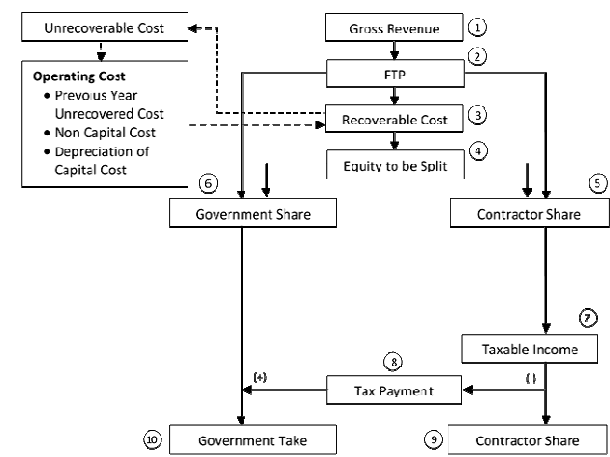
Unrecoverable Cost

Gross Revenue ①

②

FTP

Operating Cost
• Previous Year Unrecovered Cost
• Non Capital Cost
• Depreciation of Capital Cost

Recoverable Cost ③

Equity to be Split ④

⑥ Government Share

Contractor Share ⑤

⑦ Taxable Income

⑧

(+)

Tax Payment

(-)

⑩ Government Take

⑨ Contractor Share